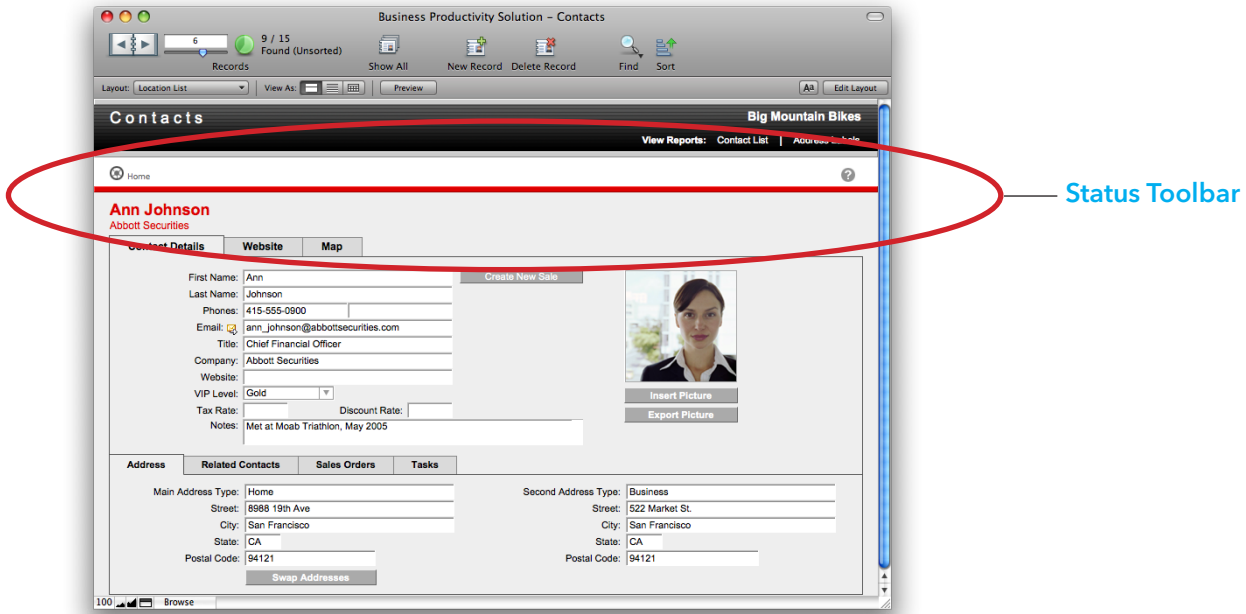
Business Productivity Solution – Contacts

6
9 / 15
Found (Unsorted)
Records
Show All
New Record
Delete Record
Find
Sort

Layout: Location List
View As:
Preview
Edit Layout

Contacts
Big Mountain Bikes
View Reports: Contact List | Address Labels

Home

Status Toolbar

Ann Johnson
Abbott Securities

Contact Details
Website
Map

First Name: Ann
Last Name: Johnson
Phones: 415-555-0900
Email: ann_johnson@abbottsecurities.com
Title: Chief Financial Officer
Company: Abbott Securities
Website:
VIP Level: Gold
Tax Rate:
Discount Rate:
Notes: Met at Moab Triathlon, May 2005

Create New Sale
Insert Picture
Export Picture

Address
Related Contacts
Sales Orders
Tasks

Main Address Type: Home
Street: 8988 19th Ave
City: San Francisco
State: CA
Postal Code: 94121
Swap Addresses

Second Address Type: Business
Street: 522 Market St.
City: San Francisco
State: CA
Postal Code: 94121

100
Browse